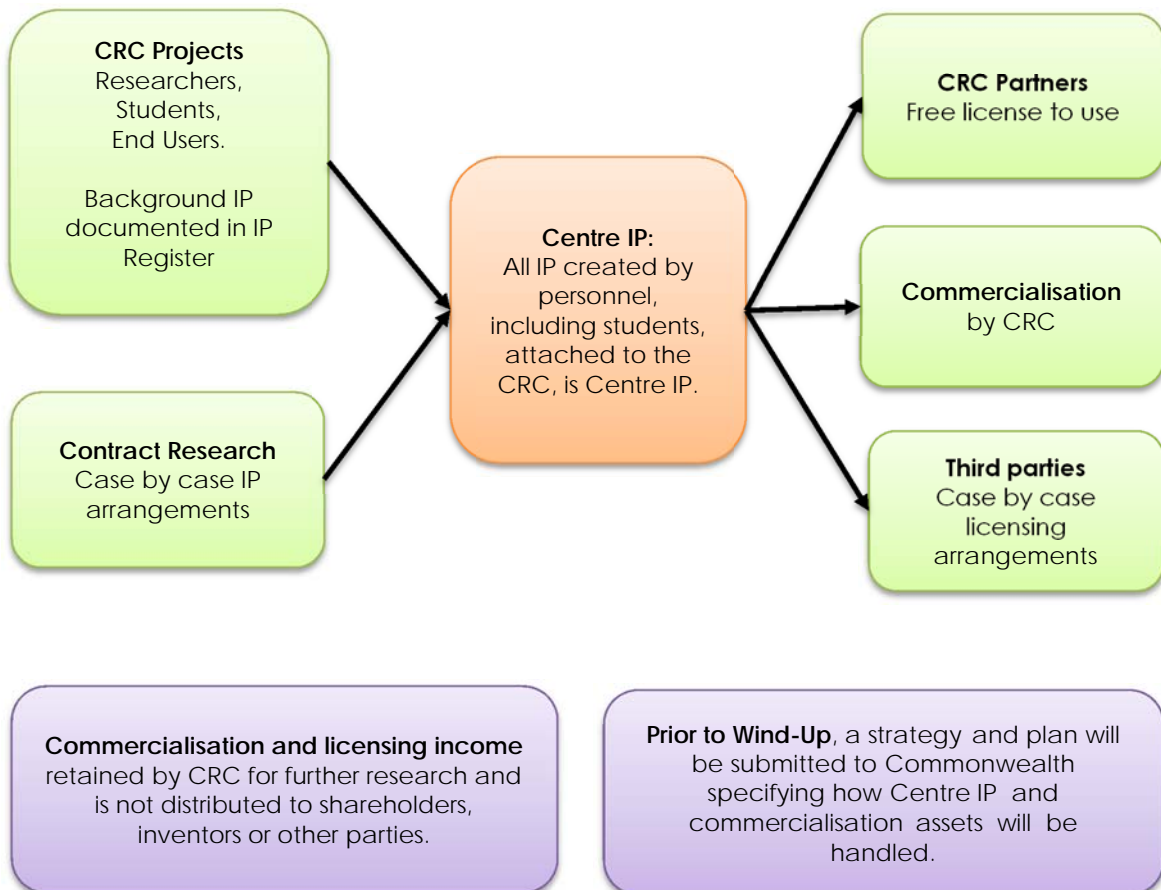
**CRC Projects**
Researchers,
Students,
End Users.

Background IP documented in IP Register

**Contract Research**
Case by case IP arrangements

**Centre IP:**
All IP created by personnel, including students, attached to the CRC, is Centre IP.

**CRC Partners**
Free license to use

**Commercialisation**
by CRC

**Third parties**
Case by case licensing arrangements

**Commercialisation and licensing income** retained by CRC for further research and is not distributed to shareholders, inventors or other parties.

**Prior to Wind-Up**, a strategy and plan will be submitted to Commonwealth specifying how Centre IP and commercialisation assets will be handled.